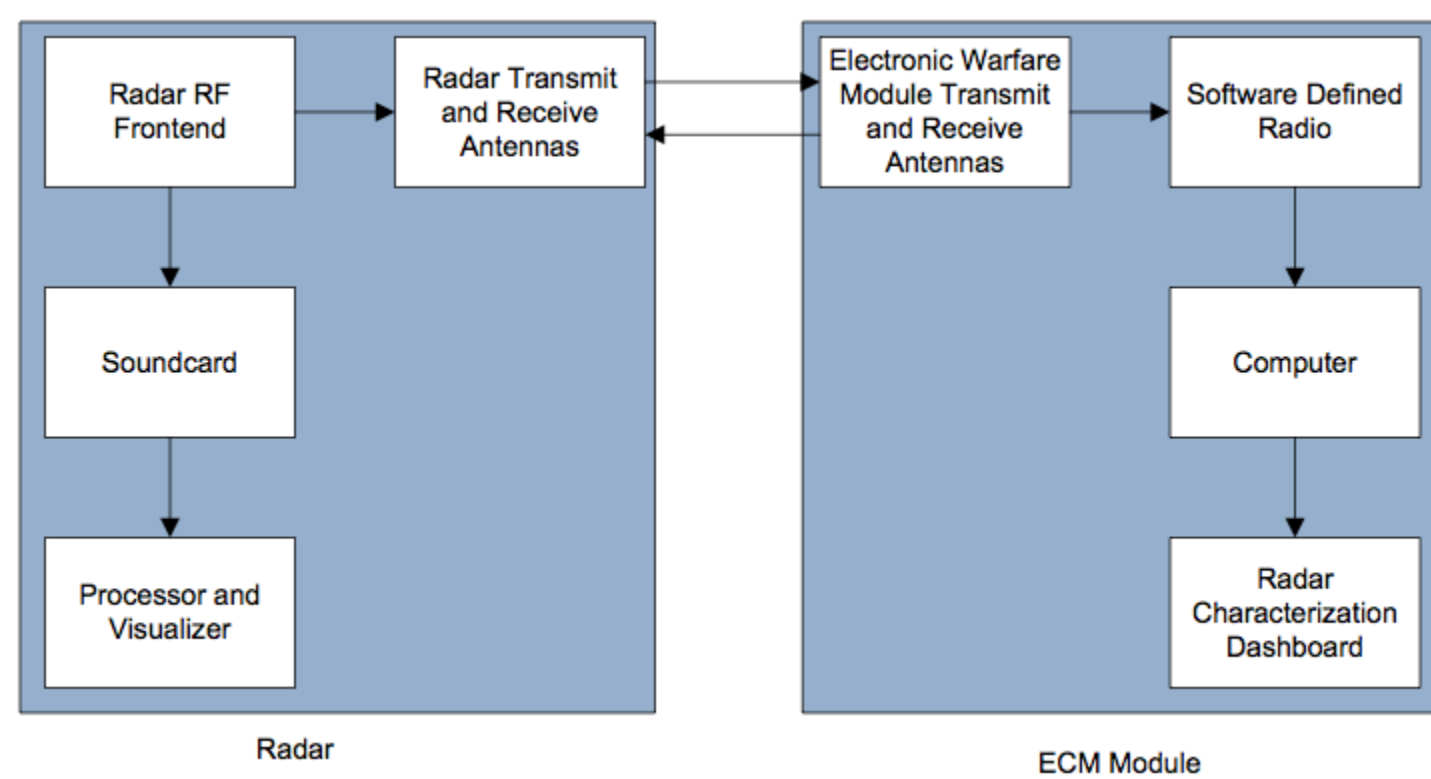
Radar RF Frontend

Radar Transmit and Receive Antennas

Soundcard

Processor and Visualizer

Radar

Electronic Warfare Module Transmit and Receive Antennas

Software Defined Radio

Computer

Radar Characterization Dashboard

ECM Module